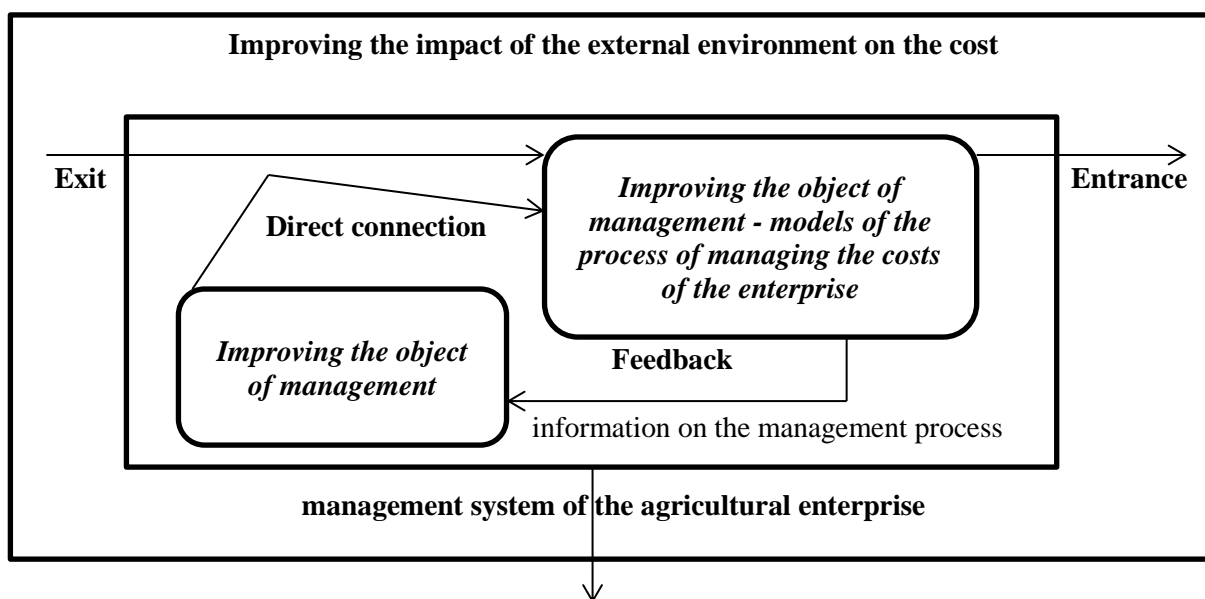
Improving the impact of the external environment on the cost

Exit

Entrance

Improving the object of management - models of the process of managing the costs of the enterprise

Direct connection

Improving the object of management

Feedback

information on the management process

management system of the agricultural enterprise